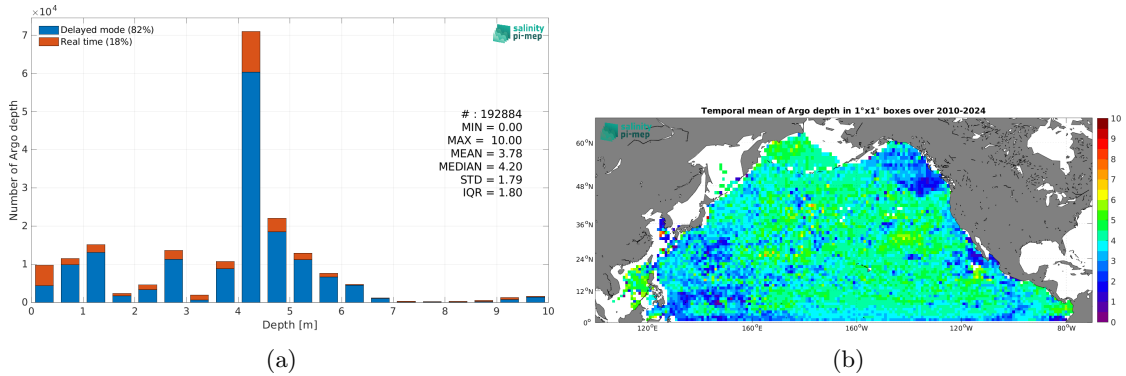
$\times10^4$
Delayed mode (82%)
Real time (18%)
salinity pi-mep
# : 192884
MIN = 0.00
MAX = 10.00
MEAN = 3.78
MEDIAN = 4.20
STD = 1.79
IQR = 1.80
Number of Argo depth
7
6
5
4
3
2
1
0
0 1 2 3 4 5 6 7 8 9 10
Depth [m]
(a)

Temporal mean of Argo depth in 1°x1° boxes over 2010-2024
salinity pi-mep
$60^oN$
$48^oN$
$36^oN$
$24^oN$
$12^oN$
$0^o$
$120^oE$ $160^oE$ $160^oW$ $120^oW$ $80^oW$
10
9
8
7
6
5
4
3
2
1
0
(b)